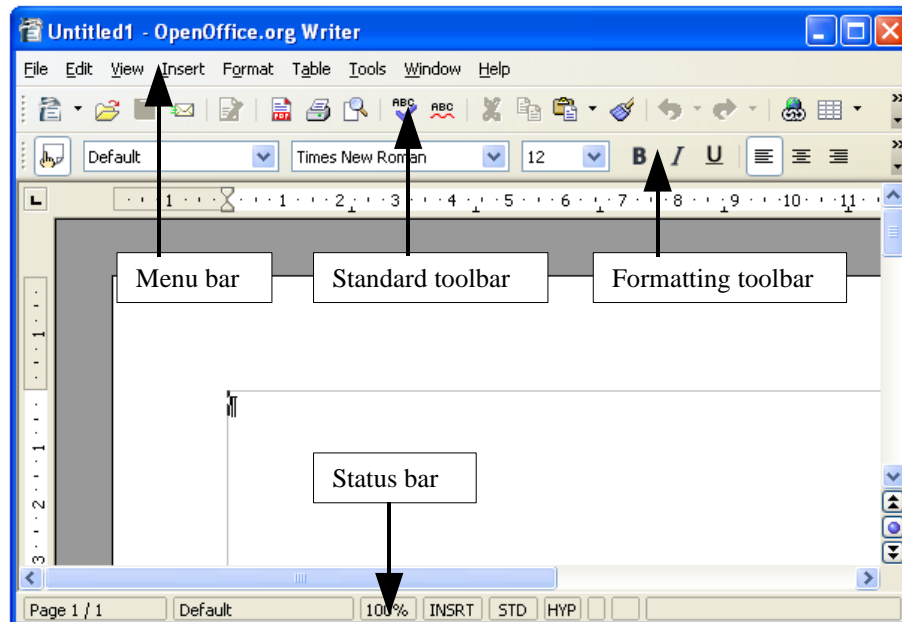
Untitled1 - OpenOffice.org Writer

File Edit View Insert Format Table Tools Window Help

Default Times New Roman 12

B I U

· 1 · · · 1 · · · 2 · · · 3 · · · 4 · · · 5 · · · 6 · · · 7 · · · 8 · · · 9 · · · 10 · · · 11 ·

Menu bar

Standard toolbar

Formatting toolbar

Status bar

Page 1 / 1 Default 100% INSRT STD HYP